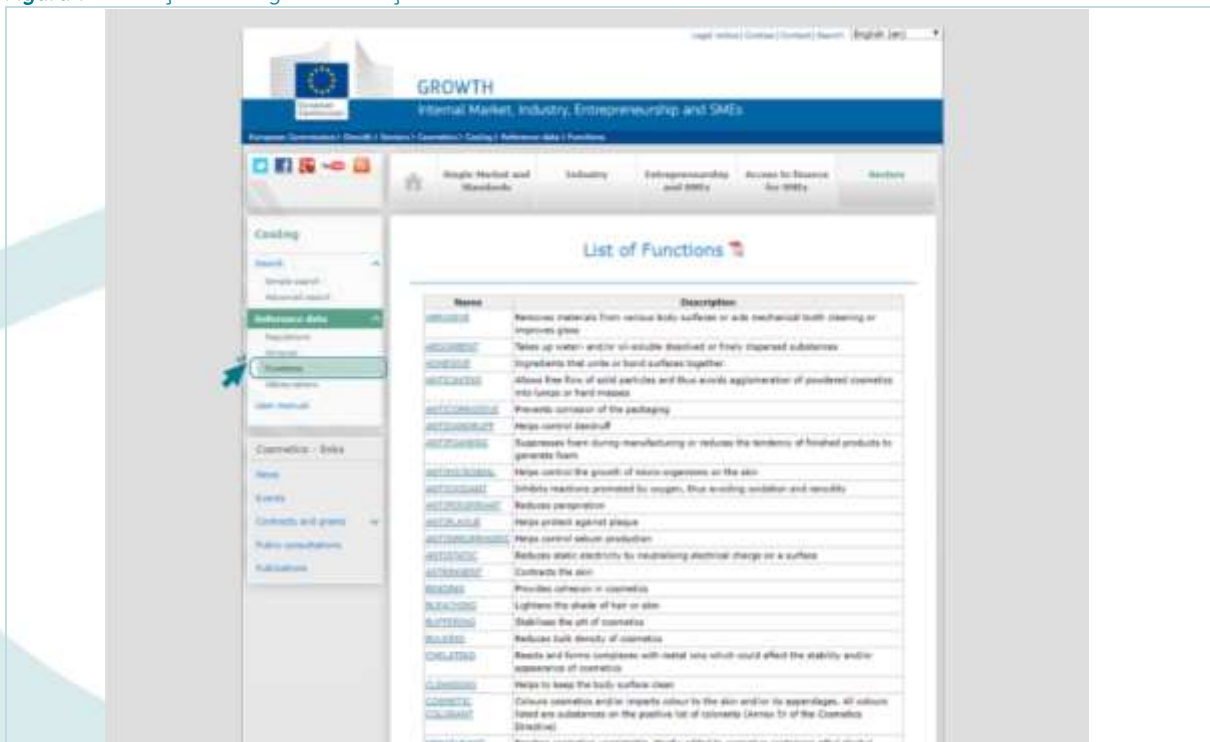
Legal notice | Cookies | Contact | Search English (en)

GROWTH
Internal Market, Industry, Entrepreneurship and SMEs

European Commission > Growth > Sectors > Cosmetics > CosIng > Reference data > Functions

Single Market and Standards | Industry | Entrepreneurship and SMEs | Access to finance for SMEs | Sectors

CosIng
Search
Simple search
Advanced search
Reference data
Regulations
Annexes
Functions
Abbreviations
User manual

Cosmetics - links
News
Events
Contracts and grants
Public consultations
Publications

List of Functions

| Name | Description |
|---|---|
| ABRASIVE | Removes materials from various body surfaces or aids mechanical tooth cleaning or improves gloss |
| ABSORBENT | Takes up water- and/or oil-soluble dissolved or finely dispersed substances |
| ADHESIVE | Ingredients that unite or bond surfaces together |
| ANTICAKING | Allows free flow of solid particles and thus avoids agglomeration of powdered cosmetics into lumps or hard masses |
| ANTICORROSIVE | Prevents corrosion of the packaging |
| ANTIDANDRUFF | Helps control dandruff |
| ANTIFOAMING | Suppresses foam during manufacturing or reduces the tendency of finished products to generate foam |
| ANTIMICROBIAL | Helps control the growth of micro-organisms on the skin |
| ANTIOXIDANT | Inhibits reactions promoted by oxygen, thus avoiding oxidation and rancidity |
| ANTIPERSPIRANT | Reduces perspiration |
| ANTIPLAQUE | Helps protect against plaque |
| ANTISEBORRHOEIC | Helps control sebum production |
| ANTISTATIC | Reduces static electricity by neutralising electrical charge on a surface |
| ASTRINGENT | Contracts the skin |
| BINDING | Provides cohesion in cosmetics |
| BLEACHING | Lightens the shade of hair or skin |
| BUFFERING | Stabilises the pH of cosmetics |
| BULKING | Reduces bulk density of cosmetics |
| CHELATING | Reacts and forms complexes with metal ions which could affect the stability and/or appearance of cosmetics |
| CLEANSING | Helps to keep the body surface clean |
| COSMETIC COLORANT | Colours cosmetics and/or imparts colour to the skin and/or its appendages. All colours listed are substances on the positive list of colorants (Annex IV of the Cosmetics Directive) |